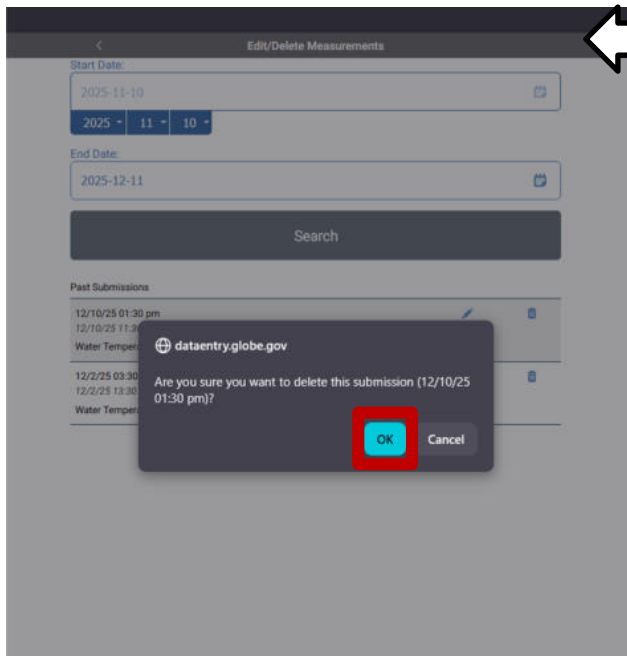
Edit/Delete Measurements

Start Date:

2025-11-10

2025 11 10

End Date:

2025-12-11

Search

Past Submissions

12/10/25 01:30 pm
12/10/25 11:3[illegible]
Water Temper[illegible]

12/2/25 03:30
12/2/25 13:30
Water Tempera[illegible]

dataentry.globe.gov

Are you sure you want to delete this submission (12/10/25 01:30 pm)?

OK Cancel